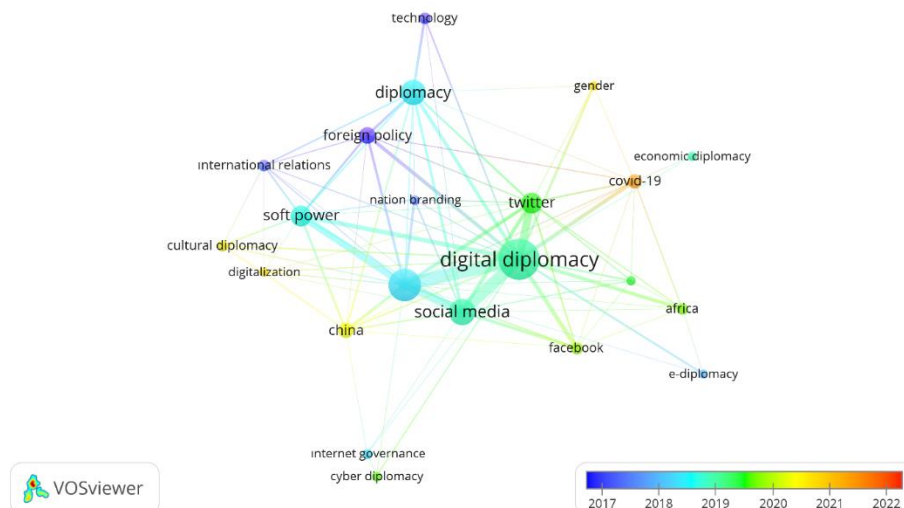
technology
diplomacy
gender
foreign policy
international relations
economic diplomacy
covid-19
nation branding
twitter
soft power
cultural diplomacy
digital diplomacy
digitalization
social media
africa
china
facebook
e-diplomacy
internet governance
cyber diplomacy
VOSviewer
2017
2018
2019
2020
2021
2022